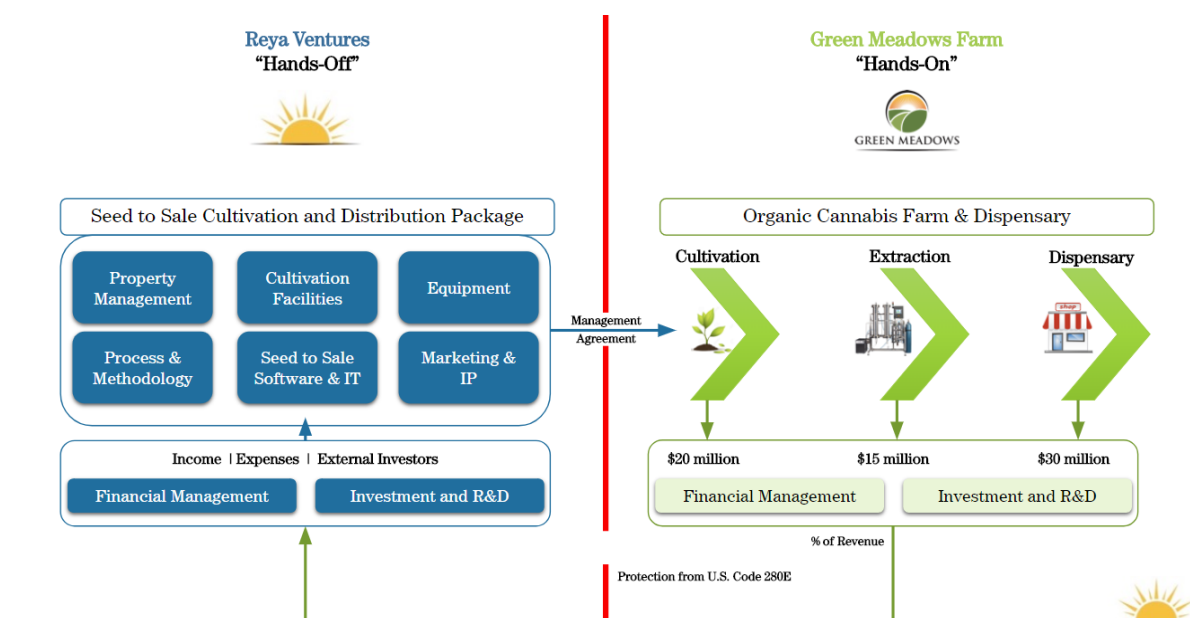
Reya Ventures
“Hands-Off”

Green Meadows Farm
“Hands-On”

GREEN MEADOWS

Seed to Sale Cultivation and Distribution Package

Property Management

Cultivation Facilities

Equipment

Process & Methodology

Seed to Sale Software & IT

Marketing & IP

Income | Expenses | External Investors

Financial Management

Investment and R&D

Management Agreement

Organic Cannabis Farm & Dispensary

Cultivation

Extraction

Dispensary

shop

$20 million

$15 million

$30 million

Financial Management

Investment and R&D

% of Revenue

Protection from U.S. Code 280E